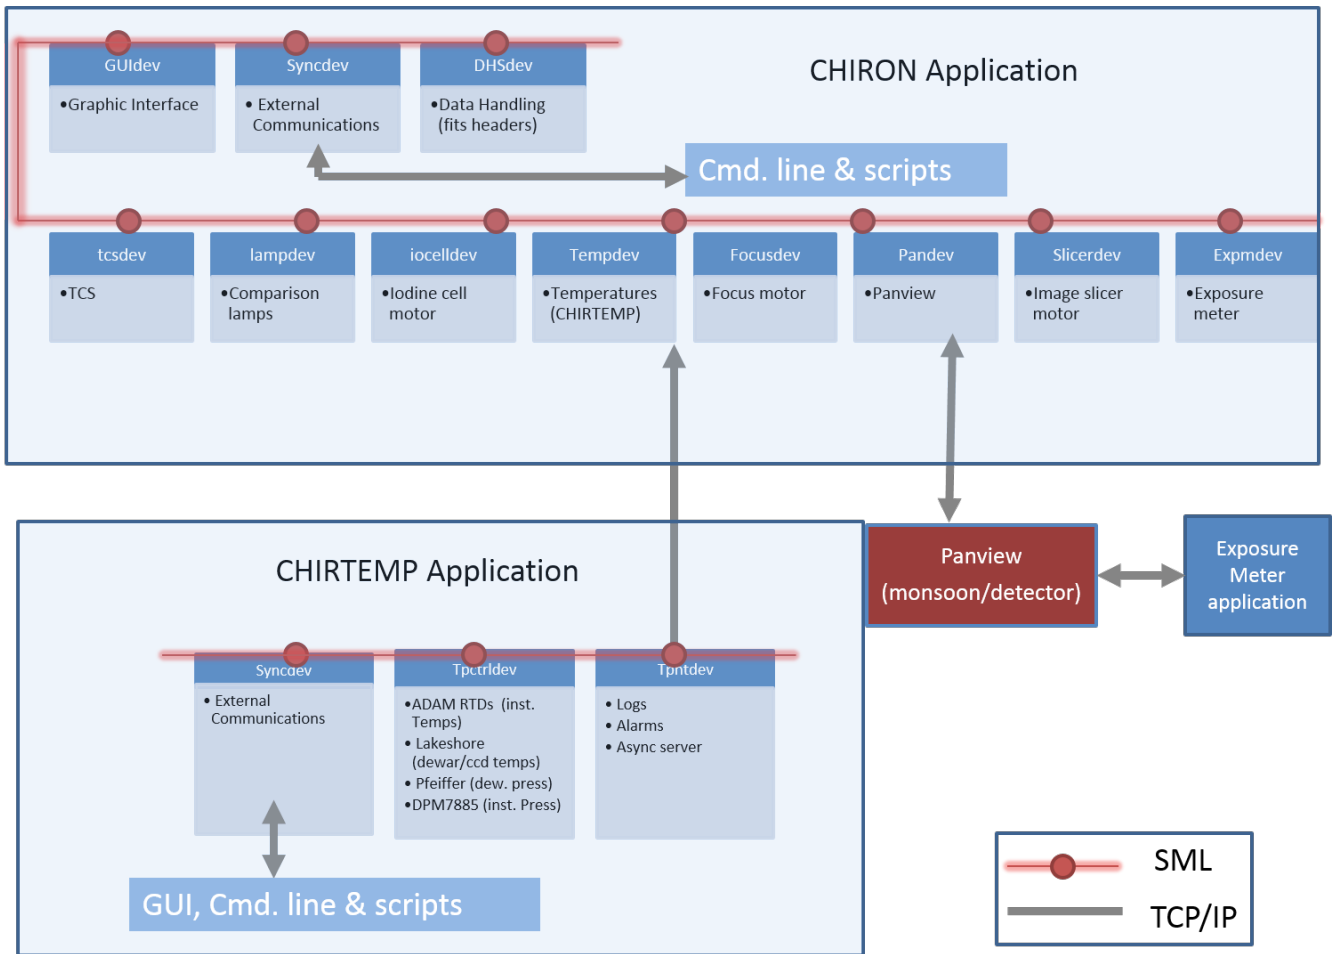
GUIdev
•Graphic Interface

Syncdev
• External Communications

DHSdev
•Data Handling (fits headers)

CHIRON Application

Cmd. line & scripts

tcsdev
•TCS

lampdev
•Comparison lamps

iocelldev
•Iodine cell motor

Tempdev
•Temperatures (CHIRTEMP)

Focusdev
•Focus motor

Pandev
•Panview

Slicerdev
•Image slicer motor

Expmdev
•Exposure meter

CHIRTEMP Application

Syncdev
• External Communications

Tpctrldev
•ADAM RTDs (inst. Temps)
• Lakeshore (dewar/ccd temps)
• Pfeiffer (dew. press)
•DPM7885 (inst. Press)

Tpntdev
• Logs
• Alarms
• Async server

GUI, Cmd. line & scripts

Panview (monsoon/detector)

Exposure Meter application

SML
TCP/IP